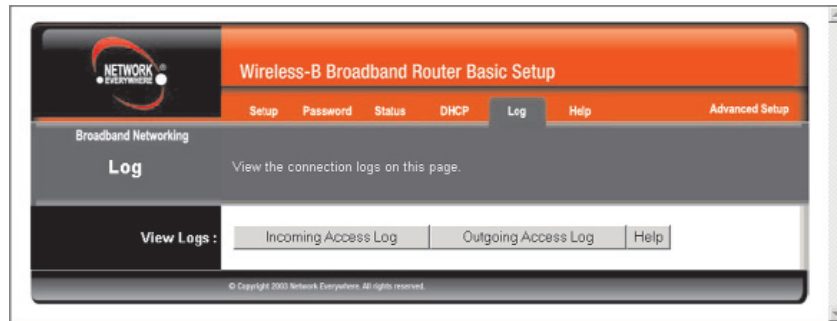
NETWORK EVERYWHERE

Wireless-B Broadband Router Basic Setup

Setup Password Status DHCP Log Help Advanced Setup

Broadband Networking

Log

View the connection logs on this page.

View Logs :

Incoming Access Log

Outgoing Access Log

Help

© Copyright 2003 Network Everywhere. All rights reserved.